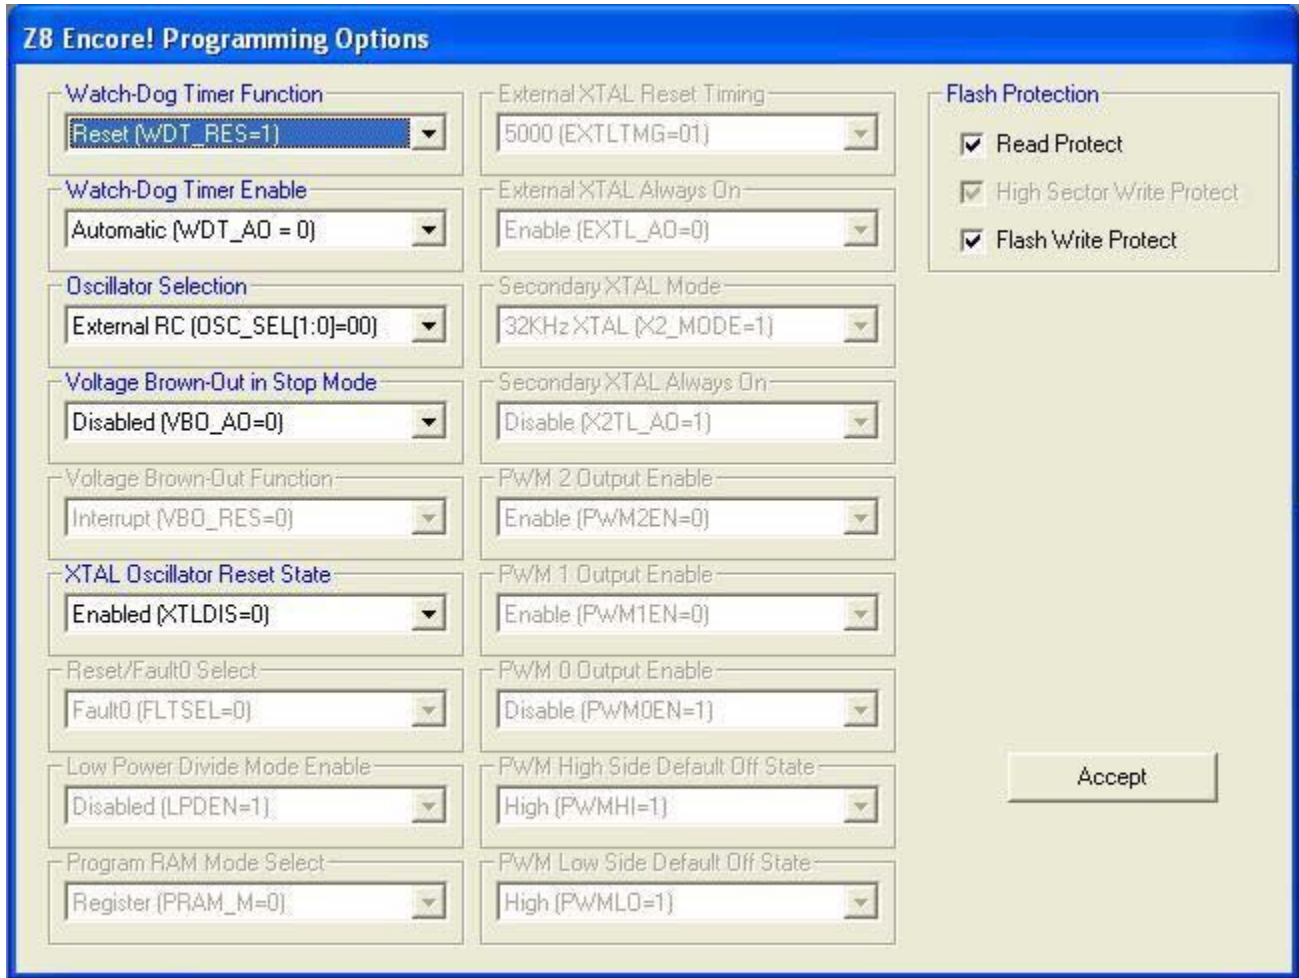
Z8 Encore! Programming Options

Watch-Dog Timer Function
Reset (WDT_RES=1)

Watch-Dog Timer Enable
Automatic (WDT_AO = 0)

Oscillator Selection
External RC (OSC_SEL[1:0]=00)

Voltage Brown-Out in Stop Mode
Disabled (VBO_AO=0)

Voltage Brown-Out Function
Interrupt (VBO_RES=0)

XTAL Oscillator Reset State
Enabled (XTLDIS=0)

Reset/Fault0 Select
Fault0 (FLTSEL=0)

Low Power Divide Mode Enable
Disabled (LPDEN=1)

Program RAM Mode Select
Register (PRAM_M=0)

External XTAL Reset Timing
5000 (EXTLTMG=01)

External XTAL Always On
Enable (EXTL_AO=0)

Secondary XTAL Mode
32KHz XTAL (X2_MODE=1)

Secondary XTAL Always On
Disable (X2TL_AO=1)

PWM 2 Output Enable
Enable (PWM2EN=0)

PWM 1 Output Enable
Enable (PWM1EN=0)

PWM 0 Output Enable
Disable (PWM0EN=1)

PWM High Side Default Off State
High (PWMHI=1)

PWM Low Side Default Off State
High (PWMLO=1)

Flash Protection
Read Protect
High Sector Write Protect
Flash Write Protect

Accept